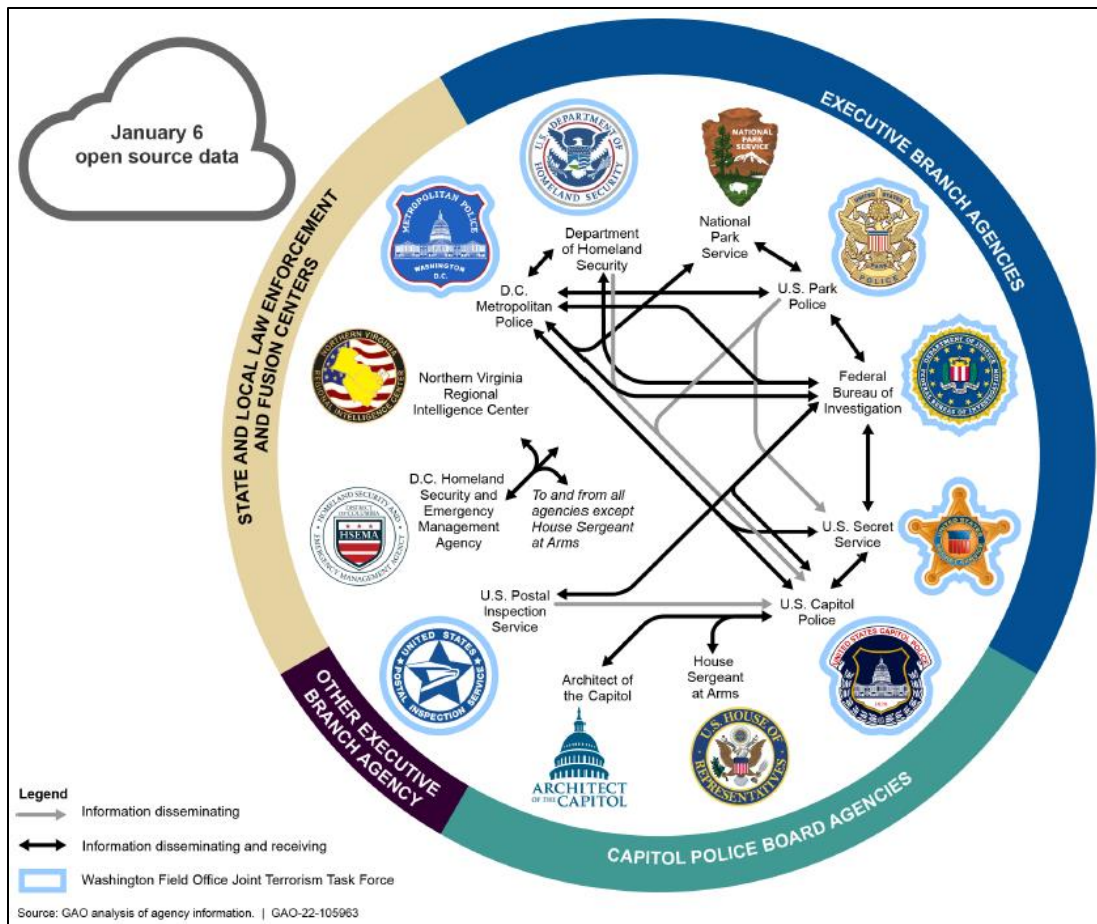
January 6 open source data

EXECUTIVE BRANCH AGENCIES

STATE AND LOCAL LAW ENFORCEMENT AND FUSION CENTERS

OTHER EXECUTIVE BRANCH AGENCY

CAPITOL POLICE BOARD AGENCIES

METROPOLITAN POLICE WASHINGTON D.C.

U.S. DEPARTMENT OF HOMELAND SECURITY

NATIONAL PARK SERVICE

POLICE

DEPARTMENT OF JUSTICE FEDERAL BUREAU OF INVESTIGATION

NORTHERN VIRGINIA REGIONAL INTELLIGENCE CENTER

HOMELAND SECURITY AND EMERGENCY MANAGEMENT AGENCY DISTRICT OF COLUMBIA HSEMA

UNITED STATES POSTAL INSPECTION SERVICE

UNITED STATES CAPITOL POLICE

U.S. HOUSE OF REPRESENTATIVES

ARCHITECT OF THE CAPITOL

Department of Homeland Security

National Park Service

D.C. Metropolitan Police

U.S. Park Police

Northern Virginia Regional Intelligence Center

Federal Bureau of Investigation

D.C. Homeland Security and Emergency Management Agency

To and from all agencies except House Sergeant at Arms

U.S. Secret Service

U.S. Postal Inspection Service

U.S. Capitol Police

Architect of the Capitol

House Sergeant at Arms

Legend
Information disseminating
Information disseminating and receiving
Washington Field Office Joint Terrorism Task Force

Source: GAO analysis of agency information. | GAO-22-105963